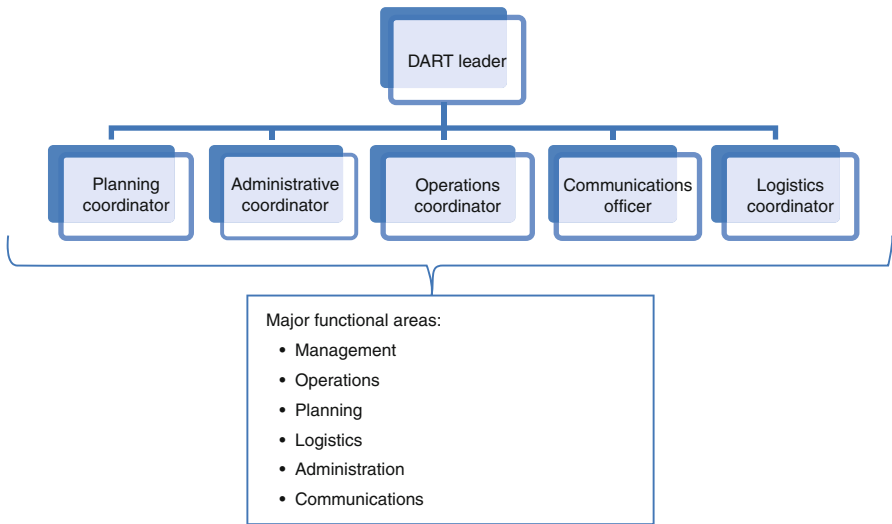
DART leader

Planning coordinator

Administrative coordinator

Operations coordinator

Communications officer

Logistics coordinator

Major functional areas:
• Management
• Operations
• Planning
• Logistics
• Administration
• Communications